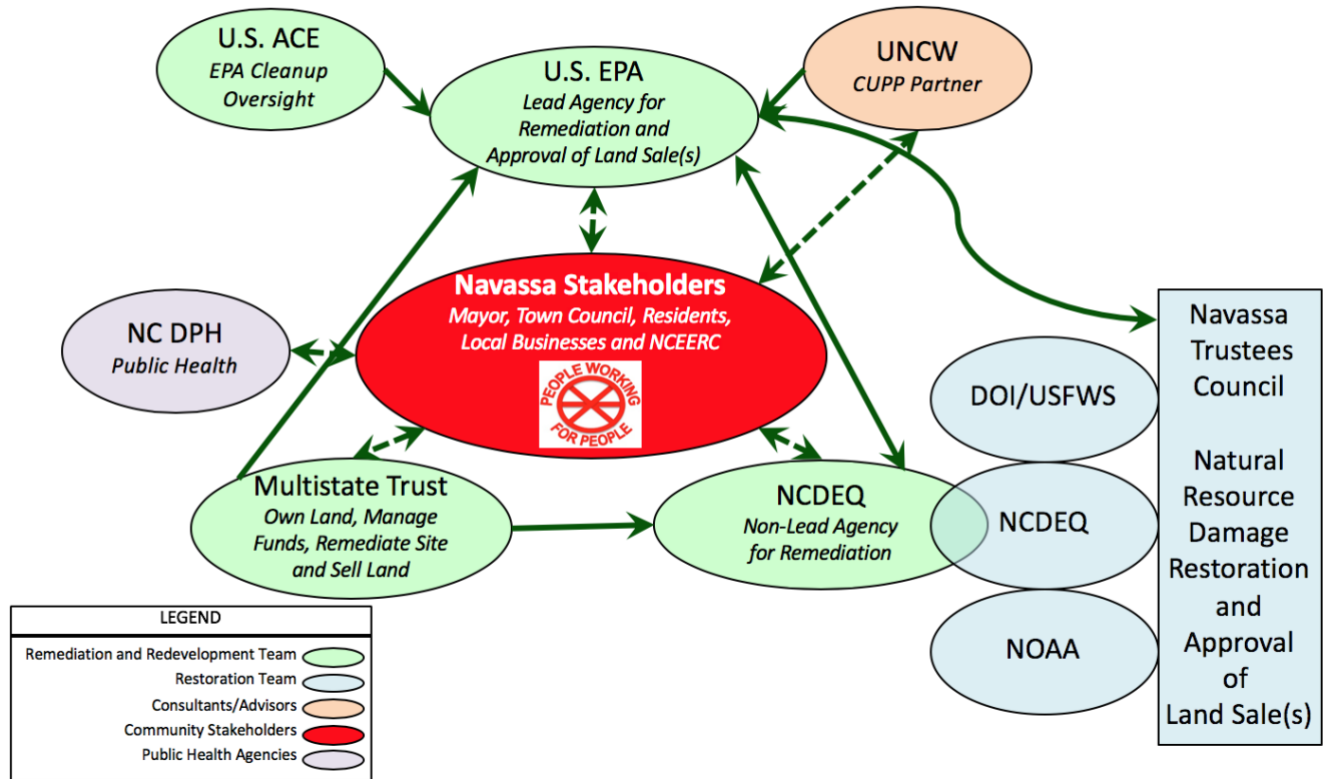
U.S. ACE
EPA Cleanup Oversight

U.S. EPA
Lead Agency for Remediation and Approval of Land Sale(s)

UNCW
CUPP Partner

Navassa Stakeholders
Mayor, Town Council, Residents, Local Businesses and NCEERC

PEOPLE WORKING FOR PEOPLE

NC DPH
Public Health

Navassa Trustees Council

Natural Resource Damage Restoration and Approval of Land Sale(s)

DOI/USFWS

NCDEQ

NOAA

Multistate Trust
Own Land, Manage Funds, Remediate Site and Sell Land

NCDEQ
Non-Lead Agency for Remediation

LEGEND
Remediation and Redevelopment Team
Restoration Team
Consultants/Advisors
Community Stakeholders
Public Health Agencies